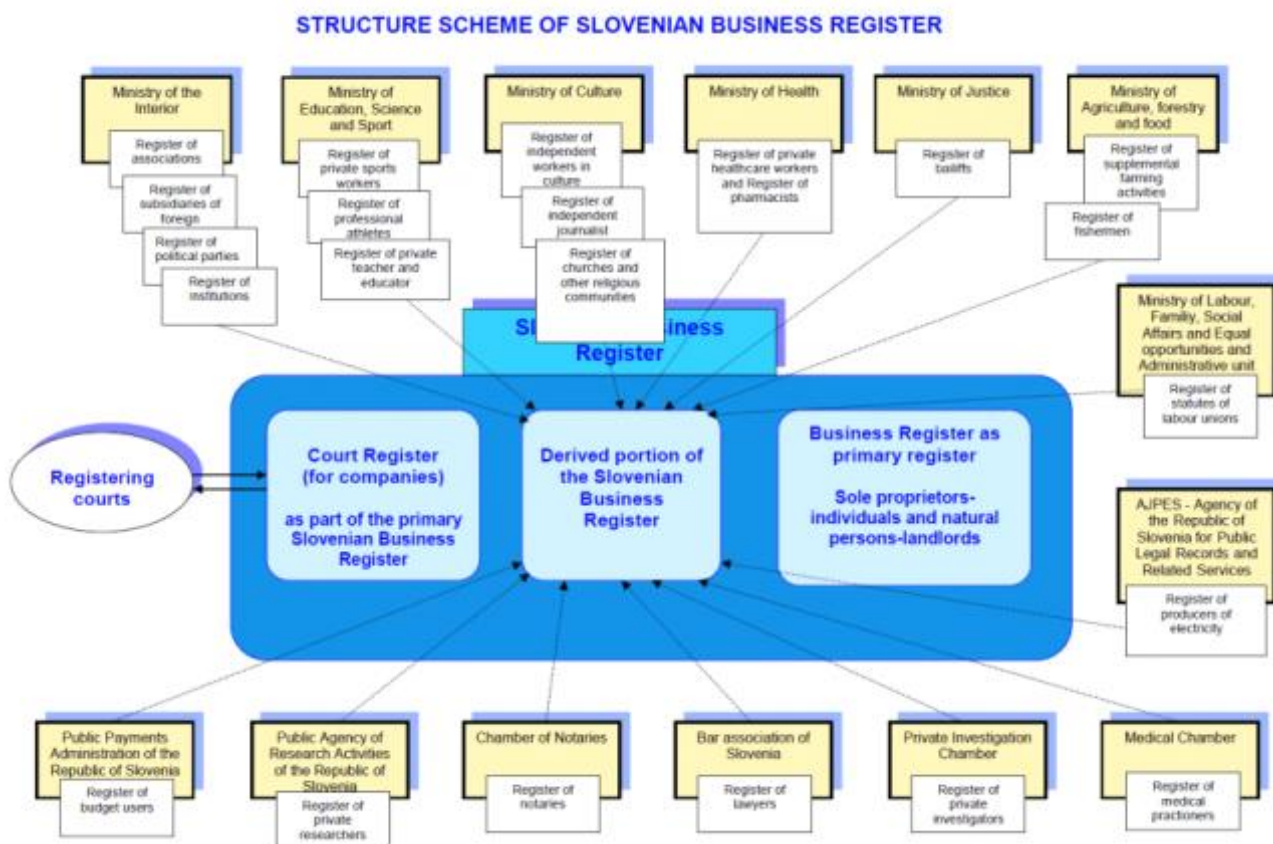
STRUCTURE SCHEME OF SLOVENIAN BUSINESS REGISTER

Ministry of the Interior

Register of associations

Register of subsidiaries of foreign

Register of political parties

Register of institutions

Ministry of Education, Science and Sport

Register of private sports workers

Register of professional athletes

Register of private teacher and educator

Ministry of Culture

Register of independent workers in culture

Register of independent journalist

Register of churches and other religious communities

Ministry of Health

Register of private healthcare workers and Register of pharmacists

Ministry of Justice

Register of bailiffs

Ministry of Agriculture, forestry and food

Register of supplemental farming activities

Register of fishermen

Sl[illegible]siness Register

Ministry of Labour, Family, Social Affairs and Equal opportunities and Administrative unit

Register of statutes of labour unions

Registering courts

Court Register (for companies)

as part of the primary Slovenian Business Register

Derived portion of the Slovenian Business Register

Business Register as primary register

Sole proprietors-individuals and natural persons-landlords

AJPES - Agency of the Republic of Slovenia for Public Legal Records and Related Services

Register of producers of electricity

Public Payments Administration of the Republic of Slovenia

Register of budget users

Public Agency of Research Activities of the Republic of Slovenia

Register of private researchers

Chamber of Notaries

Register of notaries

Bar association of Slovenia

Register of lawyers

Private Investigation Chamber

Register of private investigators

Medical Chamber

Register of medical practioners